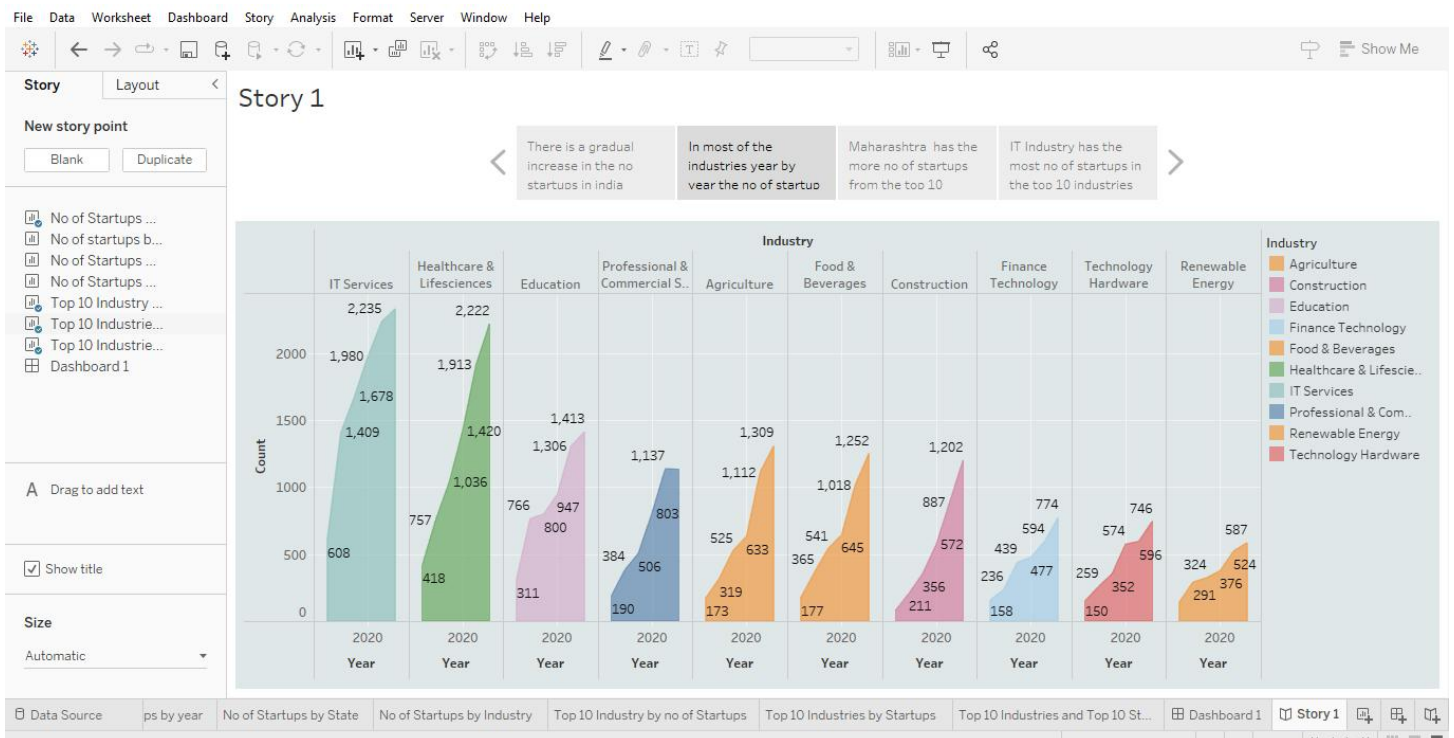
File Data Worksheet Dashboard Story Analysis Format Server Window Help

Show Me

Story Layout

New story point

Blank Duplicate

No of Startups ...
No of startups b...
No of Startups ...
No of Startups ...
Top 10 Industry ...
Top 10 Industrie...
Top 10 Industrie...
Dashboard 1

A Drag to add text

Show title

Size

Automatic

Story 1

There is a gradual increase in the no startups in india

In most of the industries year by year the no of startup

Maharashtra has the more no of startups from the top 10

IT Industry has the most no of startups in the top 10 industries

Industry

| IT Services | Healthcare & Lifesciences | Education | Professional & Commercial S.. | Agriculture | Food & Beverages | Construction | Finance Technology | Technology Hardware | Renewable Energy |
|---|---|---|---|---|---|---|---|---|---|
| 608 | 418 | 311 | 190 | 173 | 177 | 211 | 158 | 150 | 291 |
| 1,409 | 757 | 766 | 384 | 319 | 365 | 356 | 236 | 259 | 324 |
| 1,678 | 1,036 | 800 | 506 | 525 | 541 | 572 | 439 | 352 | 376 |
| 1,980 | 1,420 | 947 | 803 | 633 | 645 | 887 | 477 | 574 | 524 |
| 2,235 | 1,913 | 1,306 | 1,137 | 1,112 | 1,018 | 1,202 | 594 | 596 | 587 |
| | 2,222 | 1,413 | | 1,309 | 1,252 | | 774 | 746 | |

Count
2000
1500
1000
500
0

2020 2020 2020 2020 2020 2020 2020 2020 2020 2020
Year Year Year Year Year Year Year Year Year Year

Industry
Agriculture
Construction
Education
Finance Technology
Food & Beverages
Healthcare & Lifescie..
IT Services
Professional & Com..
Renewable Energy
Technology Hardware

Data Source | ps by year | No of Startups by State | No of Startups by Industry | Top 10 Industry by no of Startups | Top 10 Industries by Startups | Top 10 Industries and Top 10 St... | Dashboard 1 | Story 1